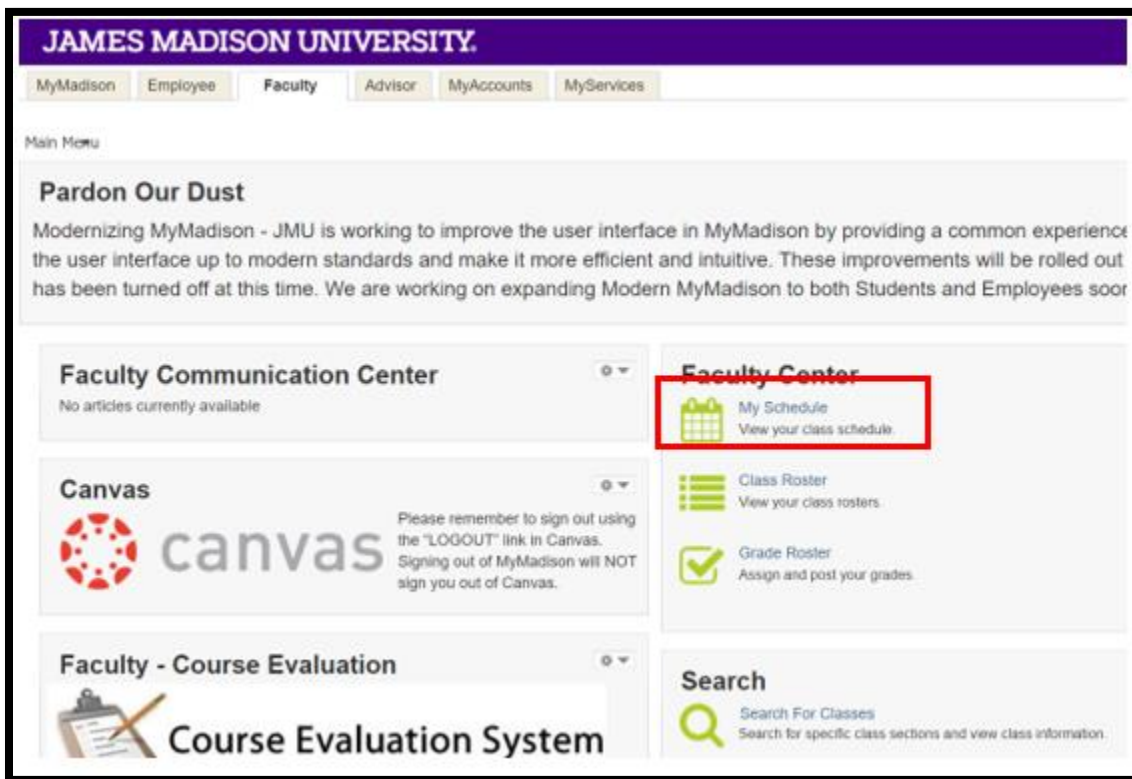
JAMES MADISON UNIVERSITY.

MyMadison Employee Faculty Advisor MyAccounts MyServices

Main Menu

Pardon Our Dust

Modernizing MyMadison - JMU is working to improve the user interface in MyMadison by providing a common experience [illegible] the user interface up to modern standards and make it more efficient and intuitive. These improvements will be rolled out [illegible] has been turned off at this time. We are working on expanding Modern MyMadison to both Students and Employees soo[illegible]

Faculty Communication Center

No articles currently available

Canvas

canvas

Please remember to sign out using the "LOGOUT" link in Canvas. Signing out of MyMadison will NOT sign you out of Canvas.

Faculty - Course Evaluation

Course Evaluation System

Faculty Center

My Schedule
View your class schedule.

Class Roster
View your class rosters.

Grade Roster
Assign and post your grades.

Search

Search For Classes
Search for specific class sections and view class information.